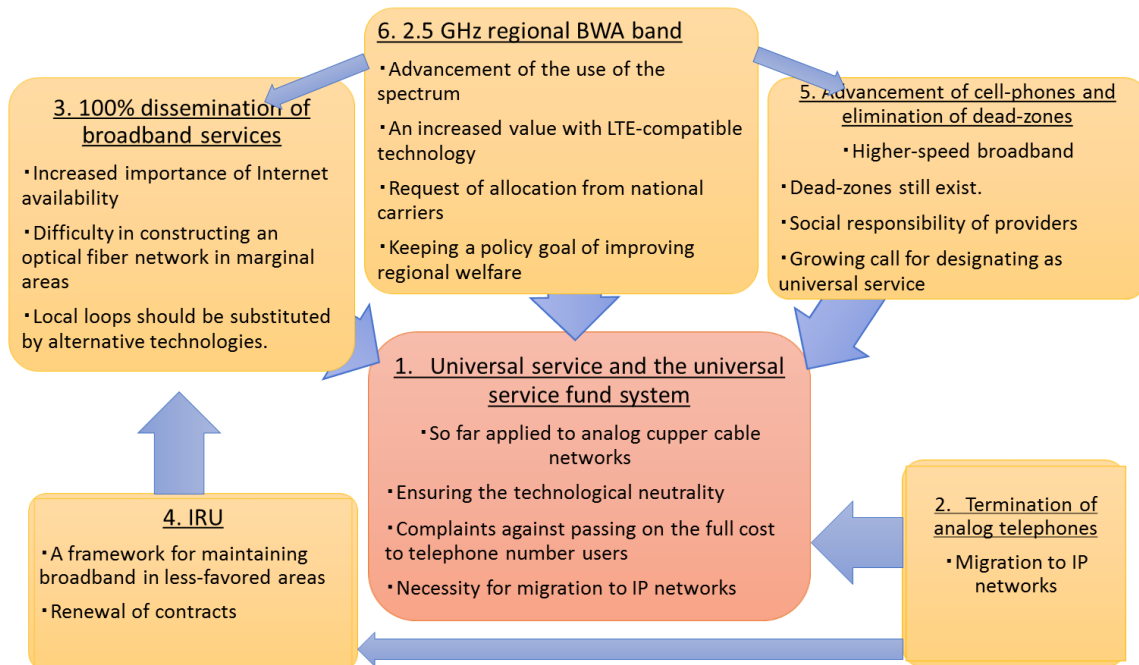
6. 2.5 GHz regional BWA band

・Advancement of the use of the spectrum

・An increased value with LTE-compatible technology

・Request of allocation from national carriers

・Keeping a policy goal of improving regional welfare

3. 100% dissemination of broadband services

・Increased importance of Internet availability

・Difficulty in constructing an optical fiber network in marginal areas

・Local loops should be substituted by alternative technologies.

5. Advancement of cell-phones and elimination of dead-zones

・Higher-speed broadband

・Dead-zones still exist.

・Social responsibility of providers

・Growing call for designating as universal service

1. Universal service and the universal service fund system

・So far applied to analog cupper cable networks

・Ensuring the technological neutrality

・Complaints against passing on the full cost to telephone number users

・Necessity for migration to IP networks

4. IRU

・A framework for maintaining broadband in less-favored areas

・Renewal of contracts

2. Termination of analog telephones

・Migration to IP networks